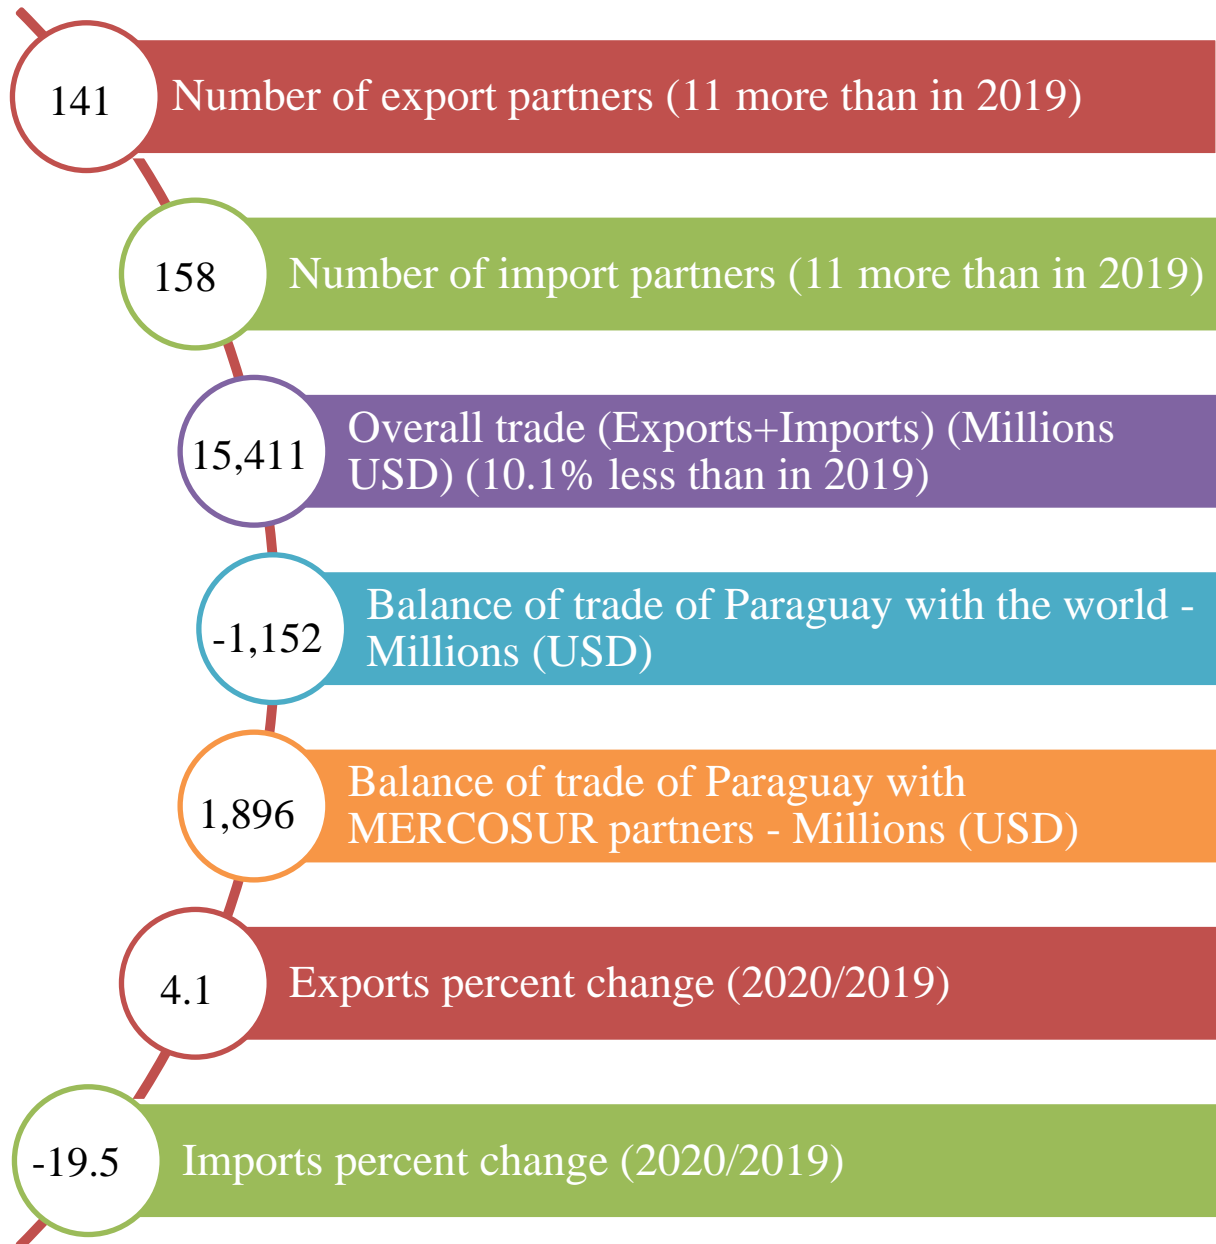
141 Number of export partners (11 more than in 2019)

158 Number of import partners (11 more than in 2019)

15,411 Overall trade (Exports+Imports) (Millions USD) (10.1% less than in 2019)

-1,152 Balance of trade of Paraguay with the world - Millions (USD)

1,896 Balance of trade of Paraguay with MERCOSUR partners - Millions (USD)

4.1 Exports percent change (2020/2019)

-19.5 Imports percent change (2020/2019)